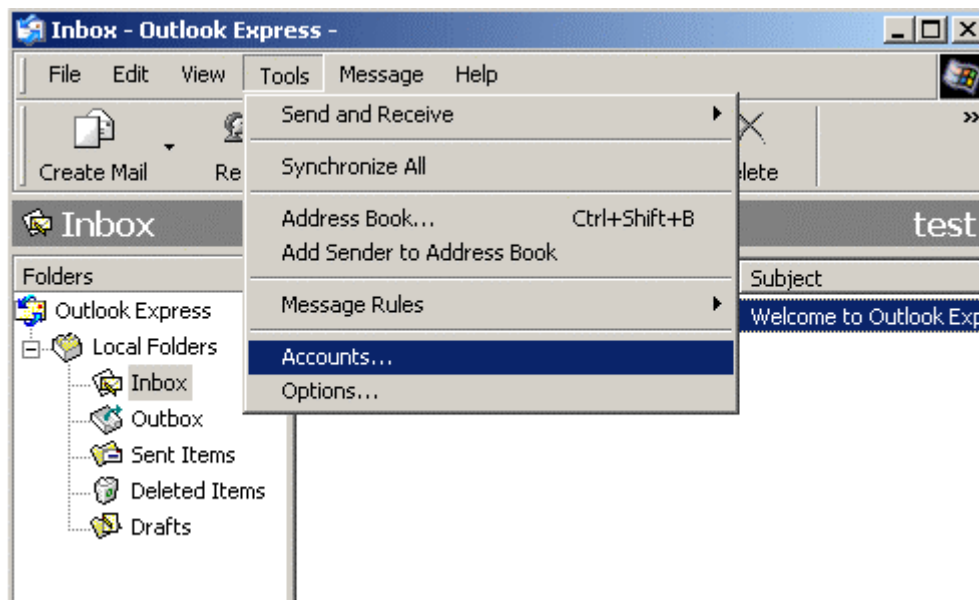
Inbox - Outlook Express -

File Edit View Tools Message Help

Create Mail Re

Send and Receive

Synchronize All

Address Book... Ctrl+Shift+B
Add Sender to Address Book

Message Rules

Accounts...
Options...

lete

Inbox

test

Folders

Outlook Express
Local Folders
Inbox
Outbox
Sent Items
Deleted Items
Drafts

Subject

Welcome to Outlook Exp